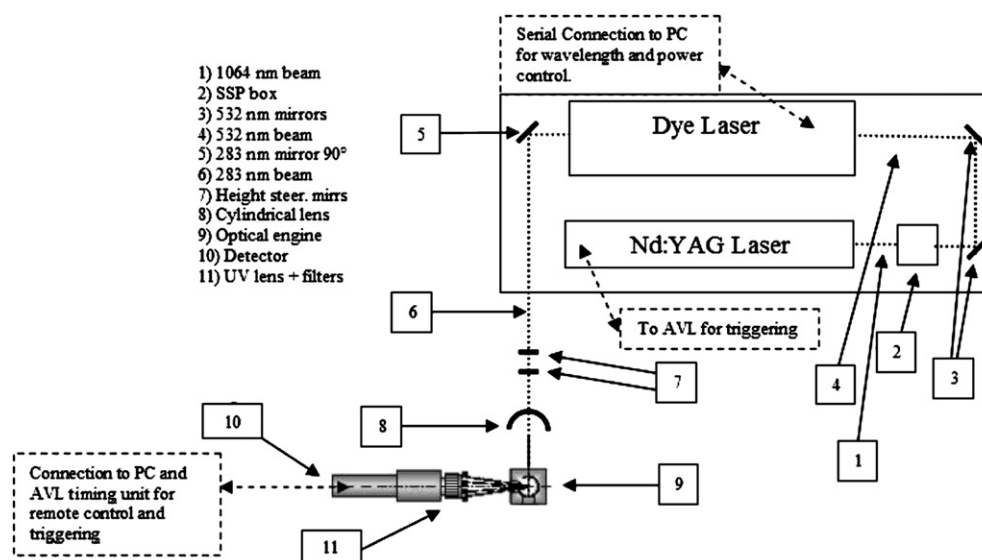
Serial Connection to PC for wavelength and power control.

1) 1064 nm beam
2) SSP box
3) 532 nm mirrors
4) 532 nm beam
5) 283 nm mirror 90°
6) 283 nm beam
7) Height steer. mirrs
8) Cylindrical lens
9) Optical engine
10) Detector
11) UV lens + filters

5

Dye Laser

Nd:YAG Laser

6

To AVL for triggering

7

2

3

4

1

10

8

9

Connection to PC and AVL timing unit for remote control and triggering

11